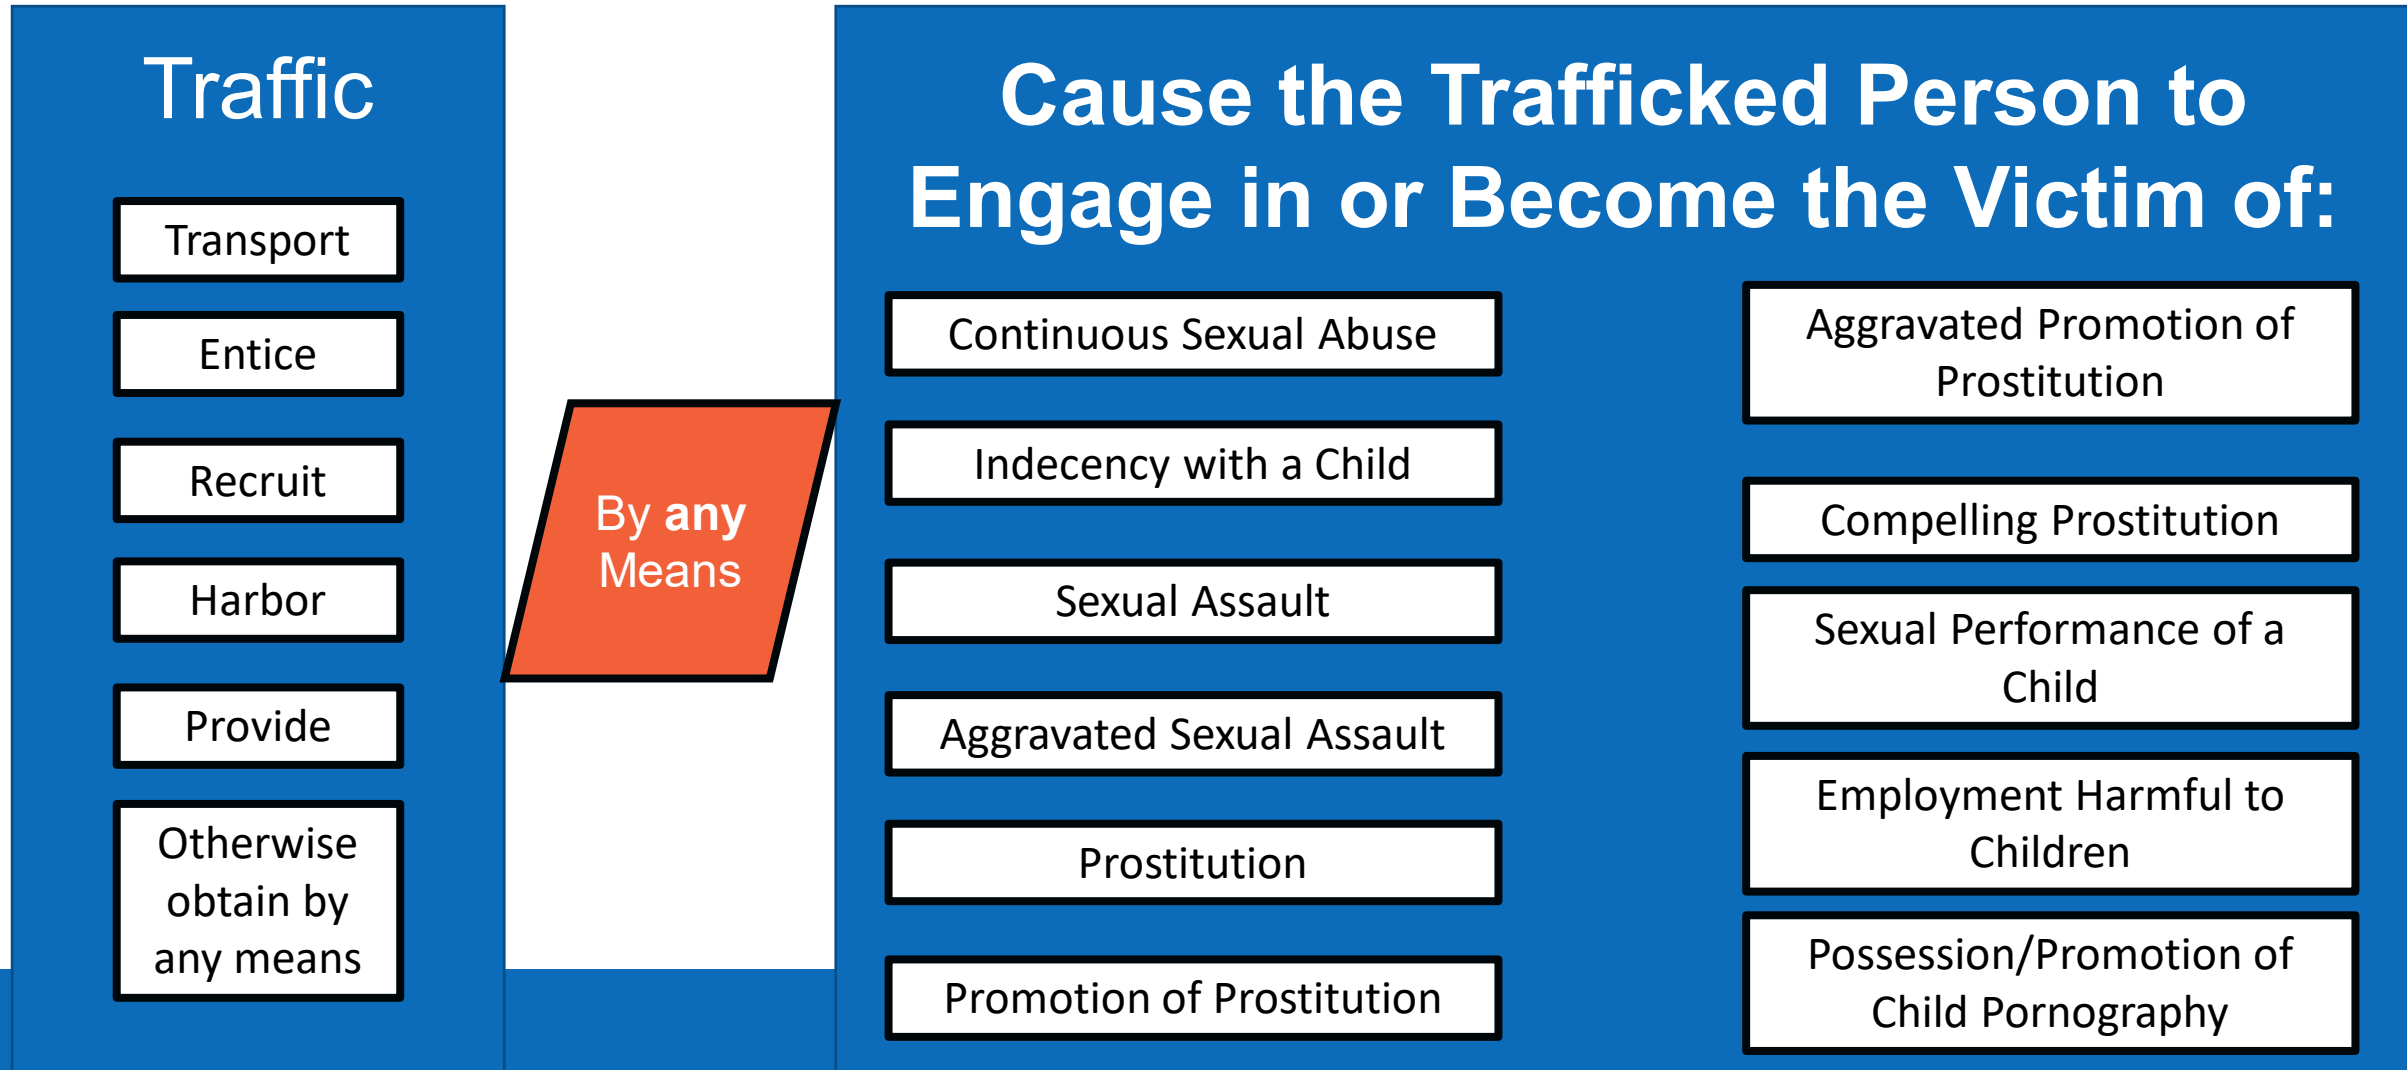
Traffic

Transport

Entice

Recruit

Harbor

Provide

Otherwise obtain by any means

By any Means

Cause the Trafficked Person to Engage in or Become the Victim of:

Continuous Sexual Abuse

Indecency with a Child

Sexual Assault

Aggravated Sexual Assault

Prostitution

Promotion of Prostitution

Aggravated Promotion of Prostitution

Compelling Prostitution

Sexual Performance of a Child

Employment Harmful to Children

Possession/Promotion of Child Pornography